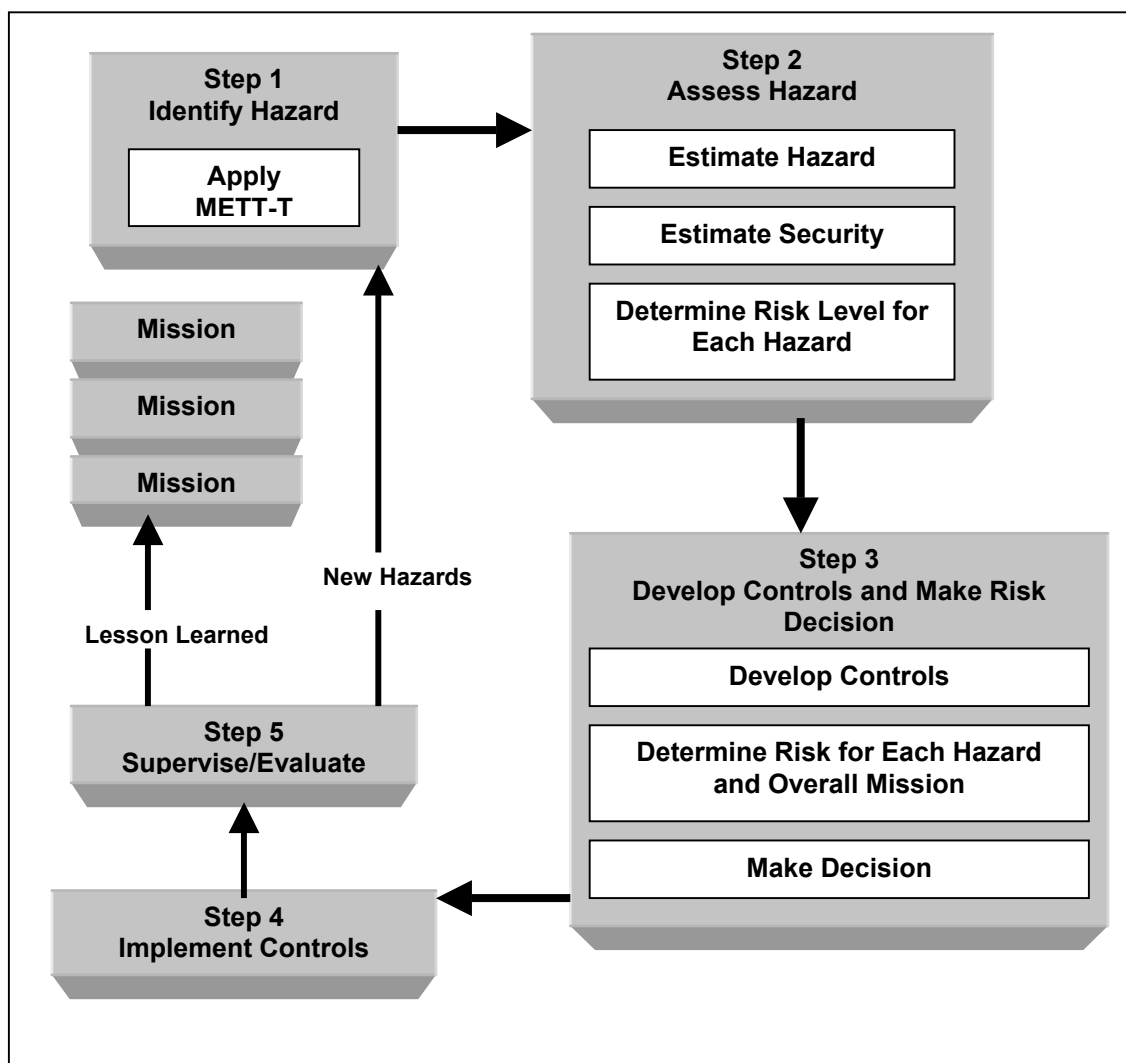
Step 1
Identify Hazard

Apply
METT-T

Step 2
Assess Hazard

Estimate Hazard

Estimate Security

Determine Risk Level for Each Hazard

Mission

Mission

Mission

New Hazards

Lesson Learned

Step 3
Develop Controls and Make Risk Decision

Develop Controls

Determine Risk for Each Hazard and Overall Mission

Make Decision

Step 5
Supervise/Evaluate

Step 4
Implement Controls